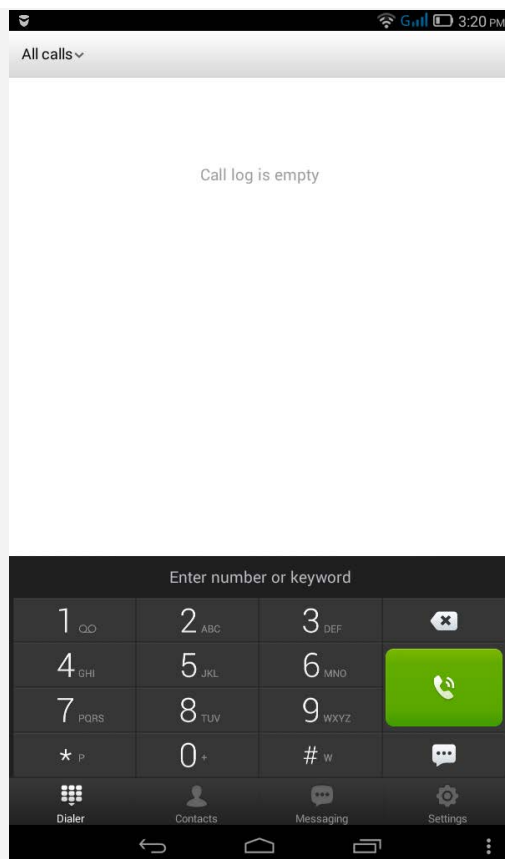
G 3:20 PM

All calls

Call log is empty

Enter number or keyword

| | | | |
|---|---|---|---|
| 1 ∞ | 2 ABC | 3 DEF | |
| 4 GHI | 5 JKL | 6 MNO | |
| 7 PQRS | 8 TUV | 9 WXYZ | |
| * P | 0 + | # W | |

Dialer Contacts Messaging Settings